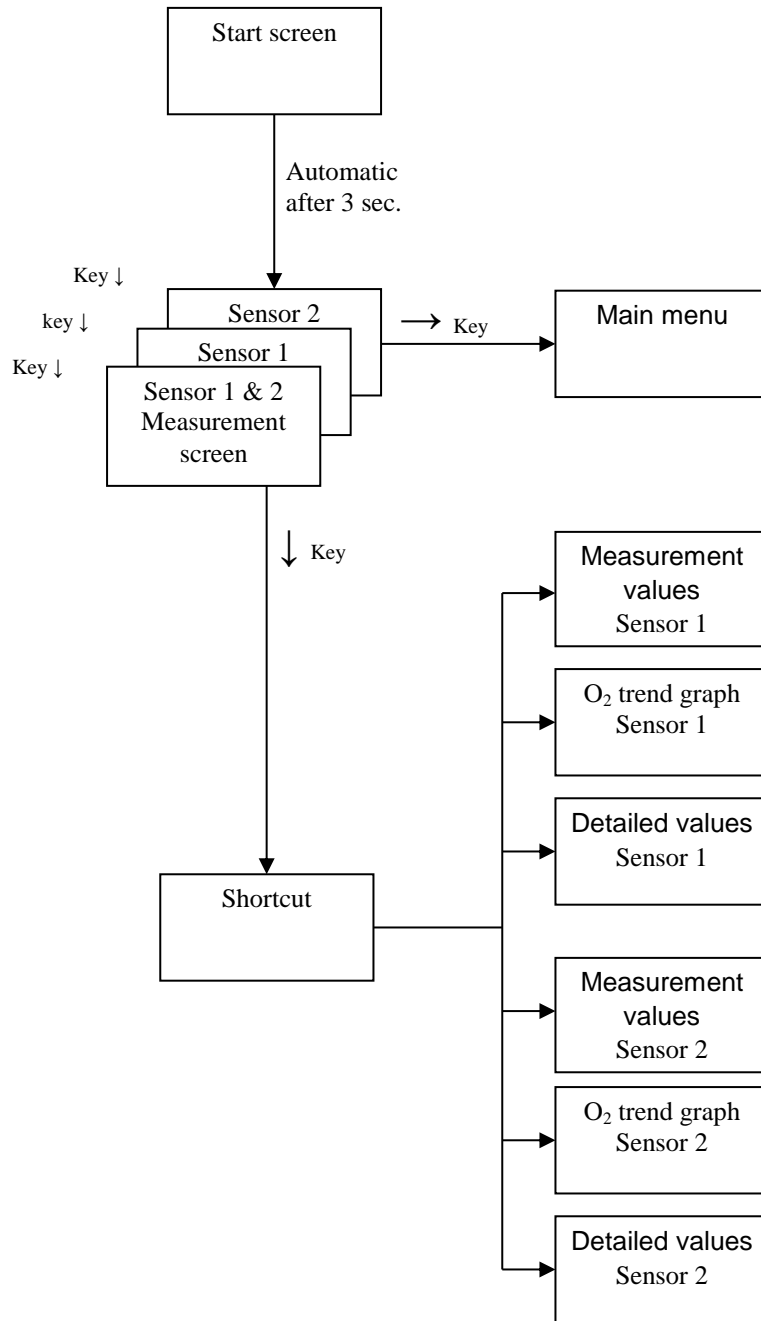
Start screen

Automatic after 3 sec.

Key ↓

key ↓

Key ↓

Sensor 2

Sensor 1

Sensor 1 & 2 Measurement screen

→ Key

Main menu

↓ Key

Measurement values Sensor 1

$O_2$ trend graph Sensor 1

Detailed values Sensor 1

Shortcut

Measurement values Sensor 2

$O_2$ trend graph Sensor 2

Detailed values Sensor 2